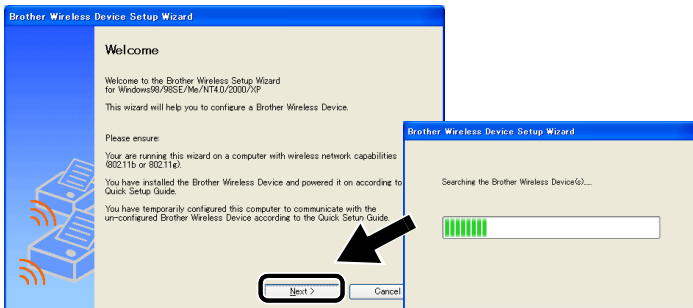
Brother Wireless Device Setup Wizard

Welcome

Welcome to the Brother Wireless Setup Wizard for Windows98/98SE/Me/NT4.0/2000/XP

This wizard will help you to configure a Brother Wireless Device.

Please ensure:

Your are running this wizard on a computer with wireless network capabilities (802.11b or 802.11g).

You have installed the Brother Wireless Device and powered it on according to Quick Setup Guide.

You have temporarily configured this computer to communicate with the un-configured Brother Wireless Device according to the Quick Setun Guide.

Next >

Cancel

Brother Wireless Device Setup Wizard

Searching the Brother Wireless Device(s)....